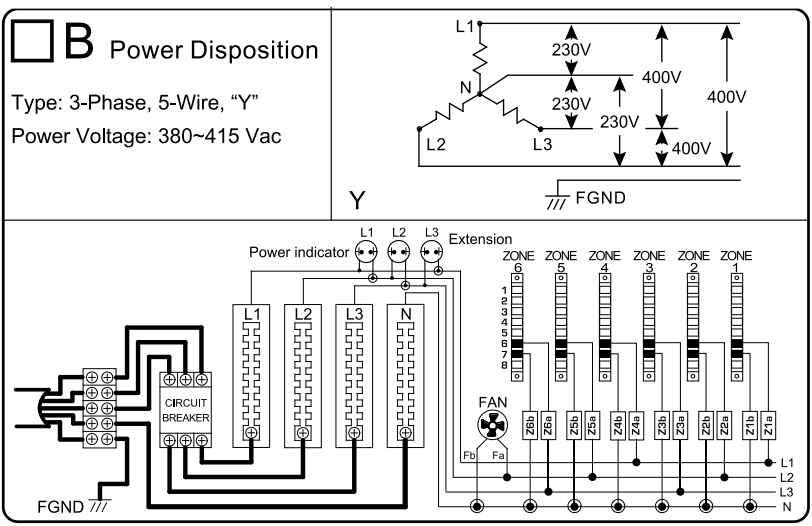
B Power Disposition

Type: 3-Phase, 5-Wire, “Y”

Power Voltage: 380~415 Vac

L1
230V
N
230V
400V
400V
230V
400V
L2
L3
Y
FGND

L1 L2 L3
Power indicator
Extension

ZONE 6
ZONE 5
ZONE 4
ZONE 3
ZONE 2
ZONE 1

1
2
3
4
5
6
7
8

L1
L2
L3
N

CIRCUIT BREAKER

FAN
Fb
Fa

Z6b Z6a Z5b Z5a Z4b Z4a Z3b Z3a Z2b Z2a Z1b Z1a

L1
L2
L3
N

FGND